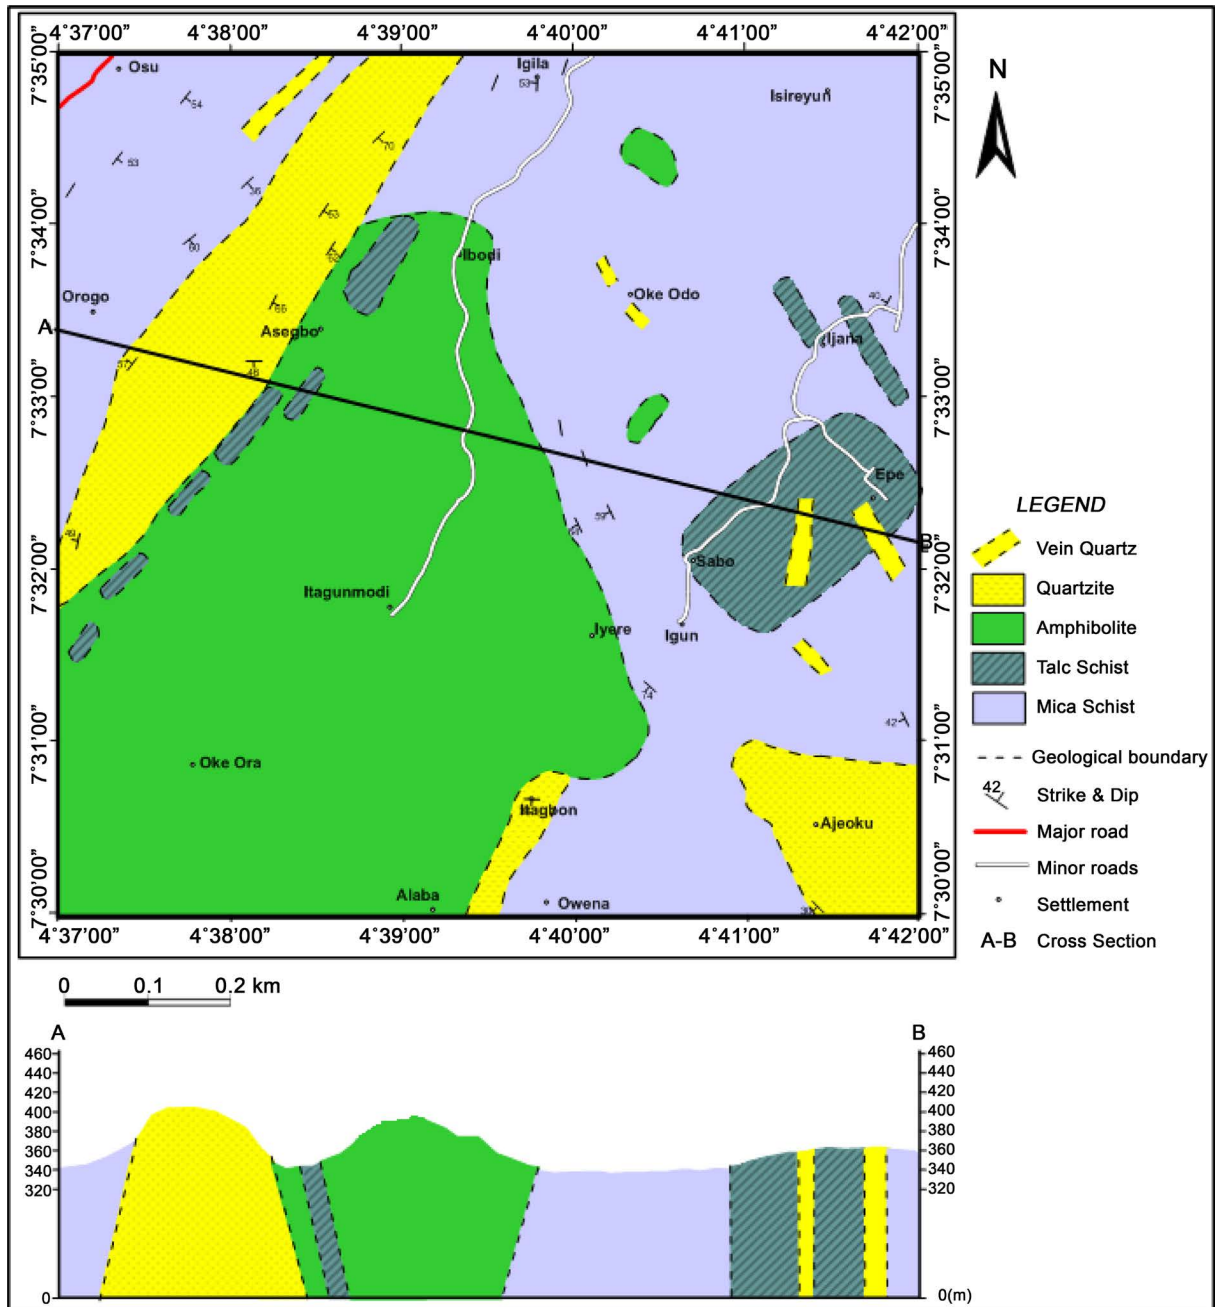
4°37'00" 4°38'00" 4°39'00" 4°40'00" 4°41'00" 4°42'00"

7°35'00" 7°34'00" 7°33'00" 7°32'00" 7°31'00" 7°30'00"

7°35'00" 7°34'00" 7°33'00" 7°32'00" 7°31'00" 7°30'00"

N

Osu
Igila
Isireyun
54
53
70
53
56
53
60
52
55
Ibodi
Orogo
Oke Odo
40
A
Asegbo
Ijana
57
48
Epe
59
75
B
49
Sabo
Itagunmodi
Iyere
Igun
74
42
Oke Ora
Itagbon
Ajeoku
Alaba
Owena
30

4°37'00" 4°38'00" 4°39'00" 4°40'00" 4°41'00" 4°42'00"

LEGEND
Vein Quartz
Quartzite
Amphibolite
Talc Schist
Mica Schist
Geological boundary
42 Strike & Dip
Major road
Minor roads
Settlement
A-B Cross Section

0 0.1 0.2 km

A
460
440
420
400
380
360
340
320
0

B
460
440
420
400
380
360
340
320
0(m)